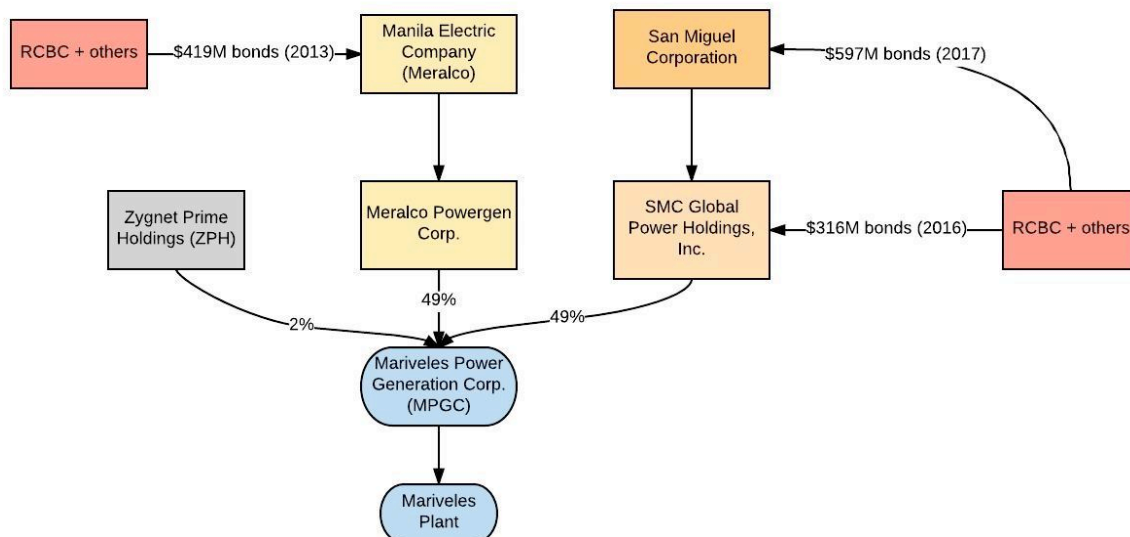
RCBC + others

$419M bonds (2013)

Manila Electric Company (Meralco)

San Miguel Corporation

$597M bonds (2017)

Zygnet Prime Holdings (ZPH)

Meralco Powergen Corp.

SMC Global Power Holdings, Inc.

$316M bonds (2016)

RCBC + others

2%

49%

49%

Mariveles Power Generation Corp. (MPGC)

Mariveles Plant